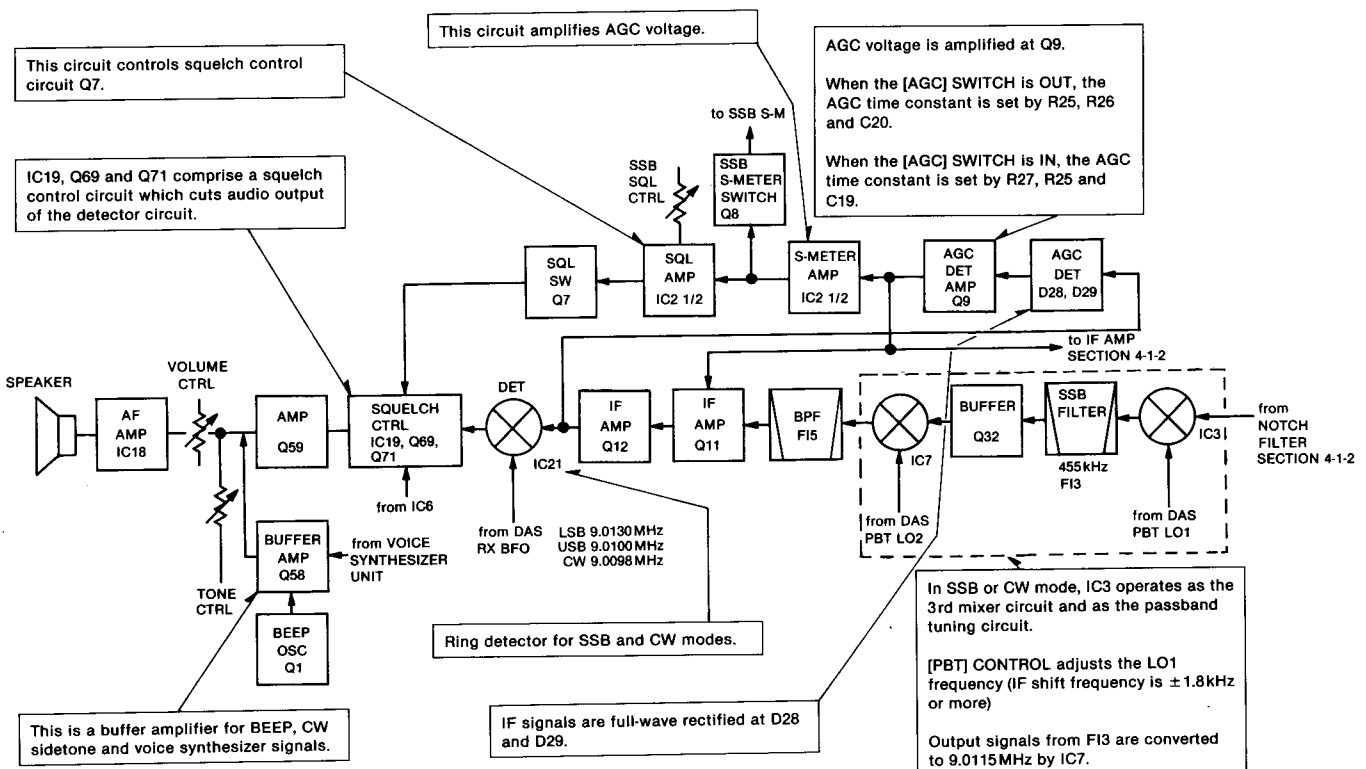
This circuit amplifies AGC voltage.

This circuit controls squelch control circuit Q7.

AGC voltage is amplified at Q9.

When the [AGC] SWITCH is OUT, the AGC time constant is set by R25, R26 and C20.

When the [AGC] SWITCH is IN, the AGC time constant is set by R27, R25 and C19.

IC19, Q69 and Q71 comprise a squelch control circuit which cuts audio output of the detector circuit.

to SSB S-M

SSB SQL CTRL

SSB S-METER SWITCH Q8

SQL SW Q7

SQL AMP IC2 1/2

S-METER AMP IC2 1/2

AGC DET AMP Q9

AGC DET D28, D29

to IF AMP SECTION 4-1-2

SPEAKER

VOLUME CTRL

AF AMP IC18

AMP Q59

SQUELCH CTRL IC19, Q69, Q71

DET

IF AMP Q12

IF AMP Q11

BPF FI5

BUFFER Q32

SSB FILTER

from NOTCH FILTER SECTION 4-1-2

IC21

IC7

455kHz FI3

IC3

from IC6

from DAS RX BFO

LSB 9.0130 MHz
USB 9.0100 MHz
CW 9.0098 MHz

from DAS PBT LO2

from DAS PBT LO1

BUFFER AMP Q58

from VOICE SYNTHESIZER UNIT

TONE CTRL

BEEP OSC Q1

Ring detector for SSB and CW modes.

In SSB or CW mode, IC3 operates as the 3rd mixer circuit and as the passband tuning circuit.

[PBT] CONTROL adjusts the LO1 frequency (IF shift frequency is $\pm$1.8kHz or more)

Output signals from FI3 are converted to 9.0115 MHz by IC7.

This is a buffer amplifier for BEEP, CW sidetone and voice synthesizer signals.

IF signals are full-wave rectified at D28 and D29.